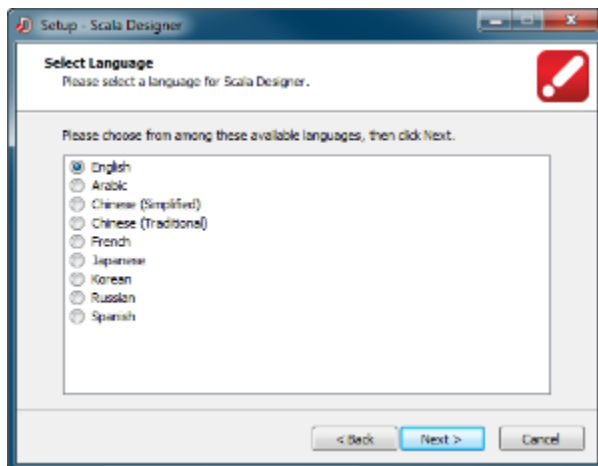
Setup - Scala Designer

Select Language
Please select a language for Scala Designer.

Please choose from among these available languages, then click Next.

English
Arabic
Chinese (Simplified)
Chinese (Traditional)
French
Japanese
Korean
Russian
Spanish

< Back
Next >
Cancel